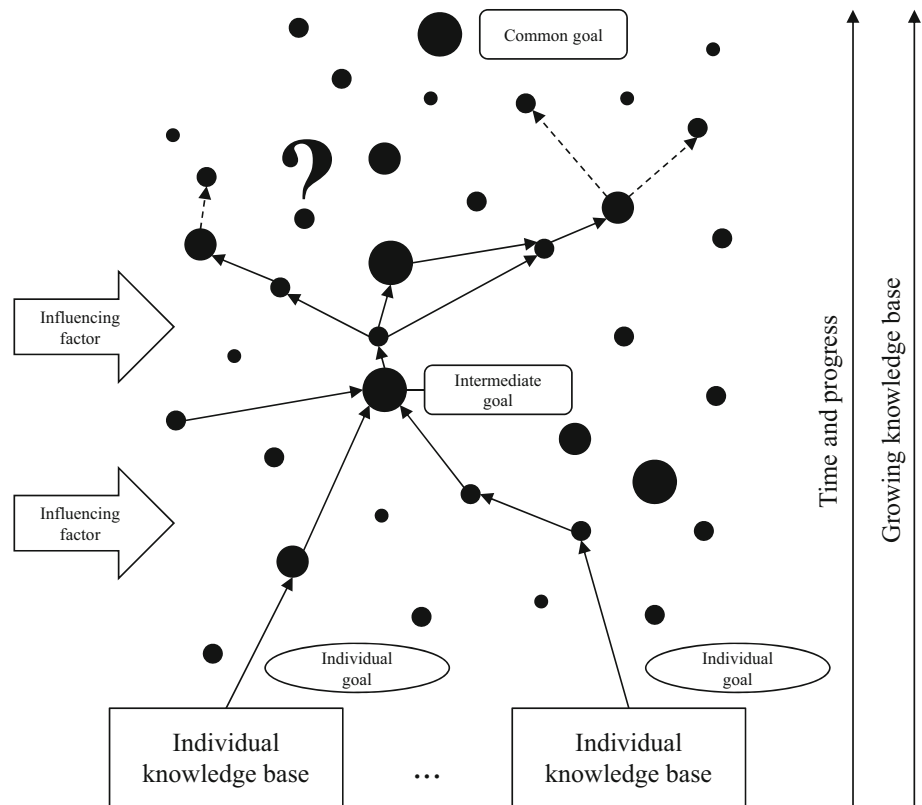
Common goal

?

Influencing factor

Intermediate goal

Influencing factor

Individual goal

Individual goal

Individual knowledge base

…

Individual knowledge base

Time and progress

Growing knowledge base